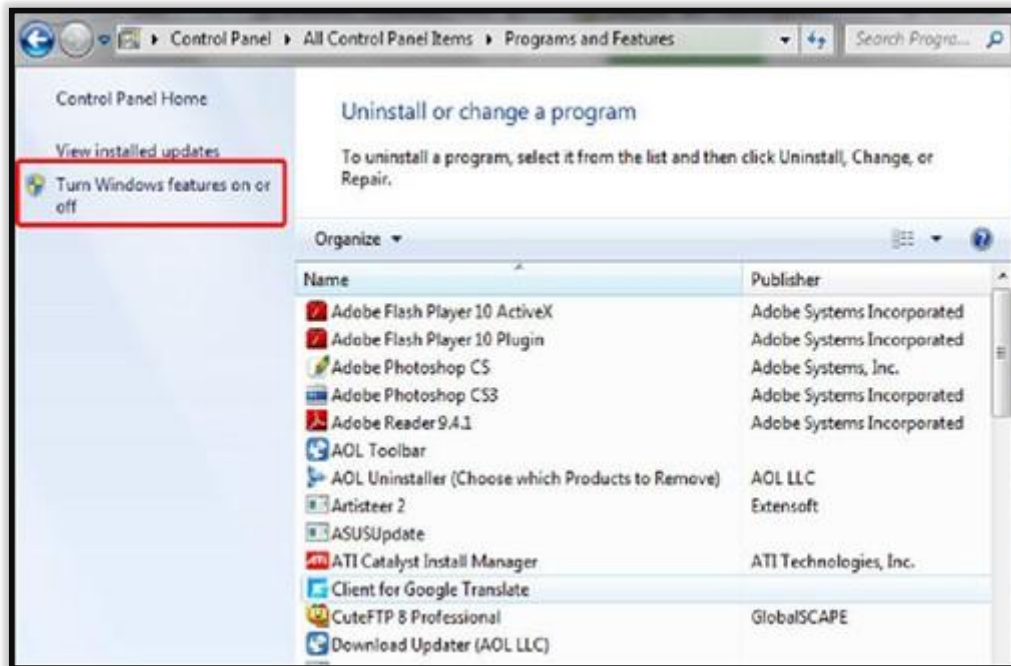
▸ Control Panel ▸ All Control Panel Items ▸ Programs and Features

Search Progra...

Control Panel Home

View installed updates

Turn Windows features on or off

Uninstall or change a program

To uninstall a program, select it from the list and then click Uninstall, Change, or Repair.

Organize ▾

| Name | Publisher |
|---|---|
| Adobe Flash Player 10 ActiveX | Adobe Systems Incorporated |
| Adobe Flash Player 10 Plugin | Adobe Systems Incorporated |
| Adobe Photoshop CS | Adobe Systems, Inc. |
| Adobe Photoshop CS3 | Adobe Systems Incorporated |
| Adobe Reader 9.4.1 | Adobe Systems Incorporated |
| AOL Toolbar | |
| AOL Uninstaller (Choose which Products to Remove) | AOL LLC |
| Artisteer 2 | Extensoft |
| ASUSUpdate | |
| ATI Catalyst Install Manager | ATI Technologies, Inc. |
| Client for Google Translate | |
| CuteFTP 8 Professional | GlobalSCAPE |
| Download Updater (AOL LLC) | |